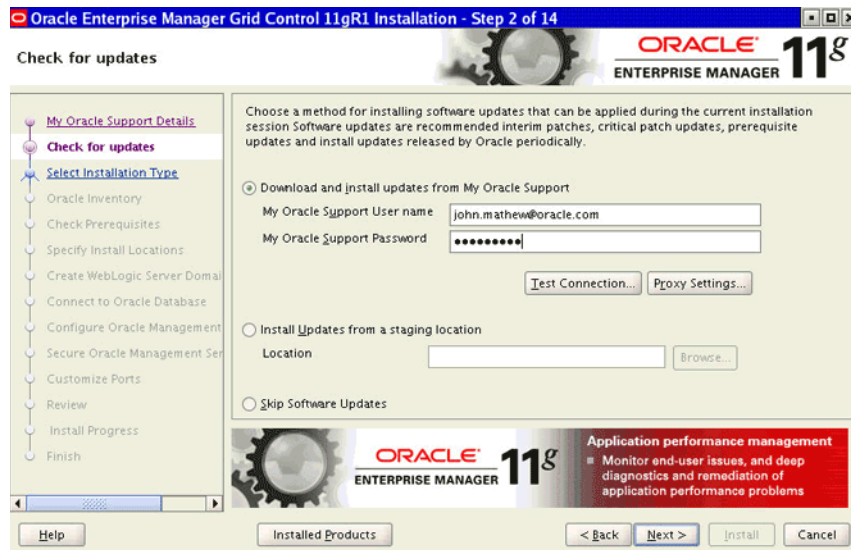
Oracle Enterprise Manager Grid Control 11gR1 Installation - Step 2 of 14

Check for updates

ORACLE
ENTERPRISE MANAGER 11g

My Oracle Support Details
Check for updates
Select Installation Type
Oracle Inventory
Check Prerequisites
Specify Install Locations
Create WebLogic Server Domai
Connect to Oracle Database
Configure Oracle Management
Secure Oracle Management Se
Customize Ports
Review
Install Progress
Finish

Choose a method for installing software updates that can be applied during the current installation session Software updates are recommended interim patches, critical patch updates, prerequisite updates and install updates released by Oracle periodically.

Download and install updates from My Oracle Support
My Oracle Support User name john.mathew@oracle.com
My Oracle Support Password •••••••••

Test Connection... Proxy Settings...

Install Updates from a staging location
Location
Browse...

Skip Software Updates

ORACLE
ENTERPRISE MANAGER 11g

Application performance management
▪ Monitor end-user issues, and deep diagnostics and remediation of application performance problems

Help Installed Products < Back Next > Install Cancel